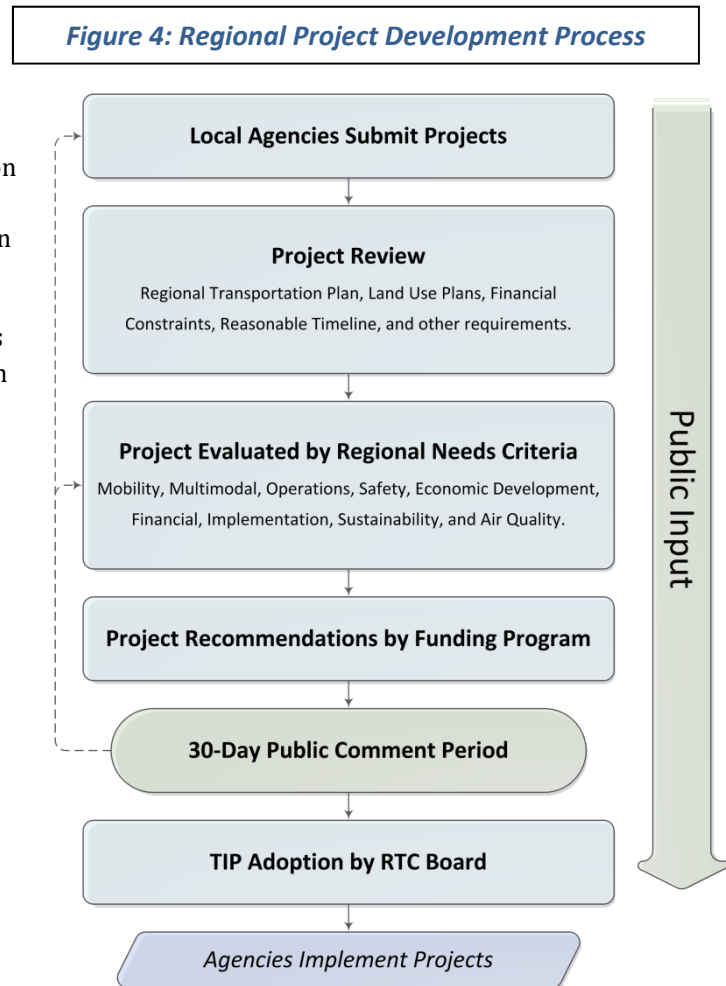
Figure 4: Regional Project Development Process

n

n

s
n

Local Agencies Submit Projects

Project Review

Regional Transportation Plan, Land Use Plans, Financial Constraints, Reasonable Timeline, and other requirements.

Project Evaluated by Regional Needs Criteria

Mobility, Multimodal, Operations, Safety, Economic Development, Financial, Implementation, Sustainability, and Air Quality.

Project Recommendations by Funding Program

30-Day Public Comment Period

TIP Adoption by RTC Board

Agencies Implement Projects

Public Input